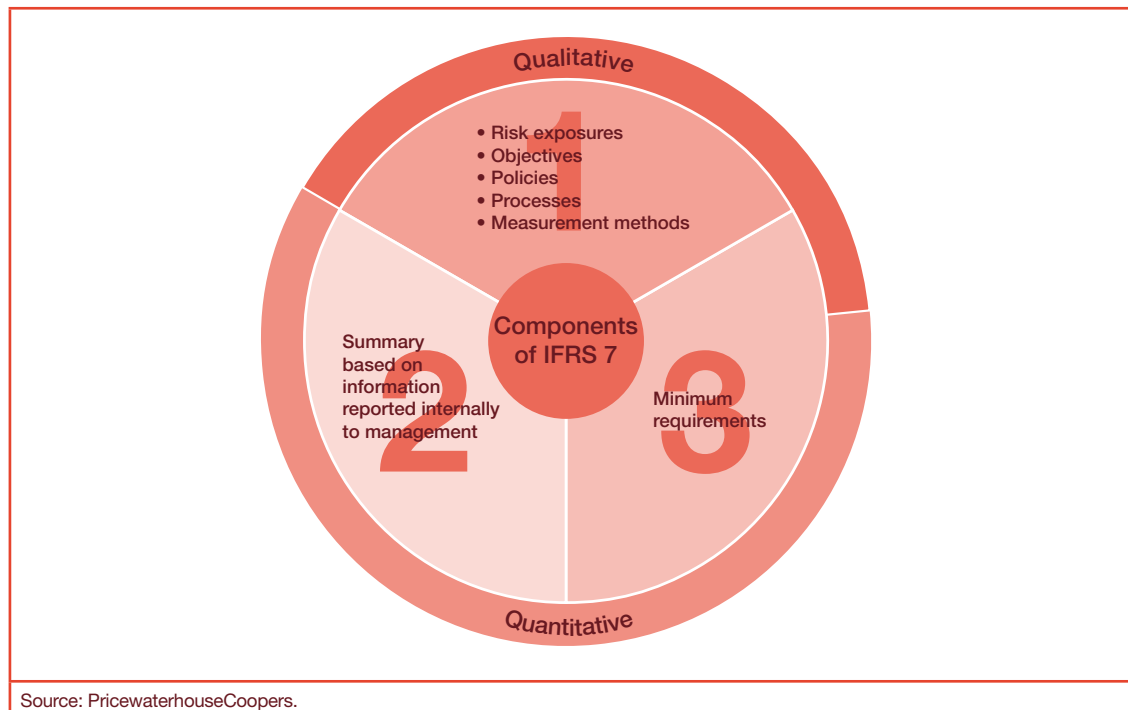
Qualitative

1

• Risk exposures
• Objectives
• Policies
• Processes
• Measurement methods

Components of IFRS 7

2

Summary based on information reported internally to management

3

Minimum requirements

Quantitative

Source: PricewaterhouseCoopers.